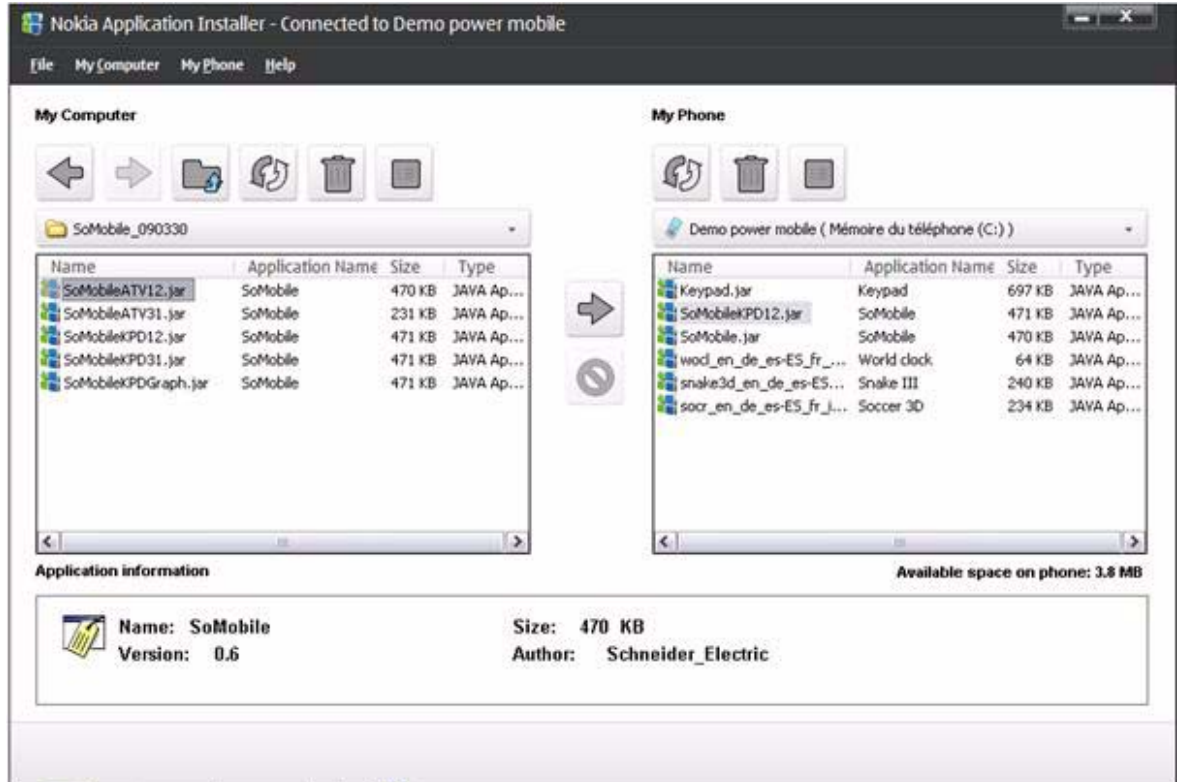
Nokia Application Installer - Connected to Demo power mobile

File My Computer My Phone Help

My Computer

SoMobile_090330

| Name | Application Name | Size | Type |
|---|---|---|---|
| SoMobileATV12.jar | SoMobile | 470 KB | JAVA Ap... |
| SoMobileATV31.jar | SoMobile | 231 KB | JAVA Ap... |
| SoMobileKPD12.jar | SoMobile | 471 KB | JAVA Ap... |
| SoMobileKPD31.jar | SoMobile | 471 KB | JAVA Ap... |
| SoMobileKPDGraph.jar | SoMobile | 471 KB | JAVA Ap... |

My Phone

Demo power mobile ( Mémoire du téléphone (C:) )

| Name | Application Name | Size | Type |
|---|---|---|---|
| Keypad.jar | Keypad | 697 KB | JAVA Ap... |
| SoMobileKPD12.jar | SoMobile | 471 KB | JAVA Ap... |
| SoMobile.jar | SoMobile | 470 KB | JAVA Ap... |
| wocl_en_de_es-ES_fr_... | World clock | 64 KB | JAVA Ap... |
| snake3d_en_de_es-ES... | Snake III | 240 KB | JAVA Ap... |
| socr_en_de_es-ES_fr_i... | Soccer 3D | 234 KB | JAVA Ap... |

Application information

Available space on phone: 3.8 MB

Name: SoMobile
Version: 0.6

Size: 470 KB
Author: Schneider_Electric